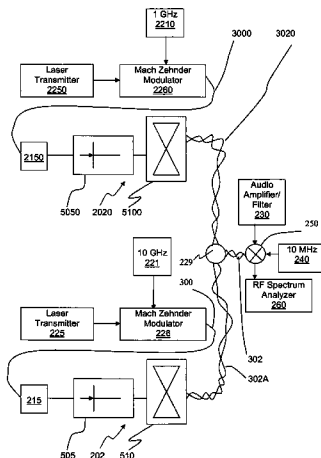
1 GHz
2210

3000

3020

Laser Transmitter
2250

Mach Zehnder Modulator
2260

2150

5050

2020

5100

Audio Amplifier/ Filter
230

250

10 GHz
221

229

10 MHz
240

300

RF Spectrum Analyzer
260

Laser Transmitter
225

Mach Zehnder Modulator
228

302

302A

215

505

202

510